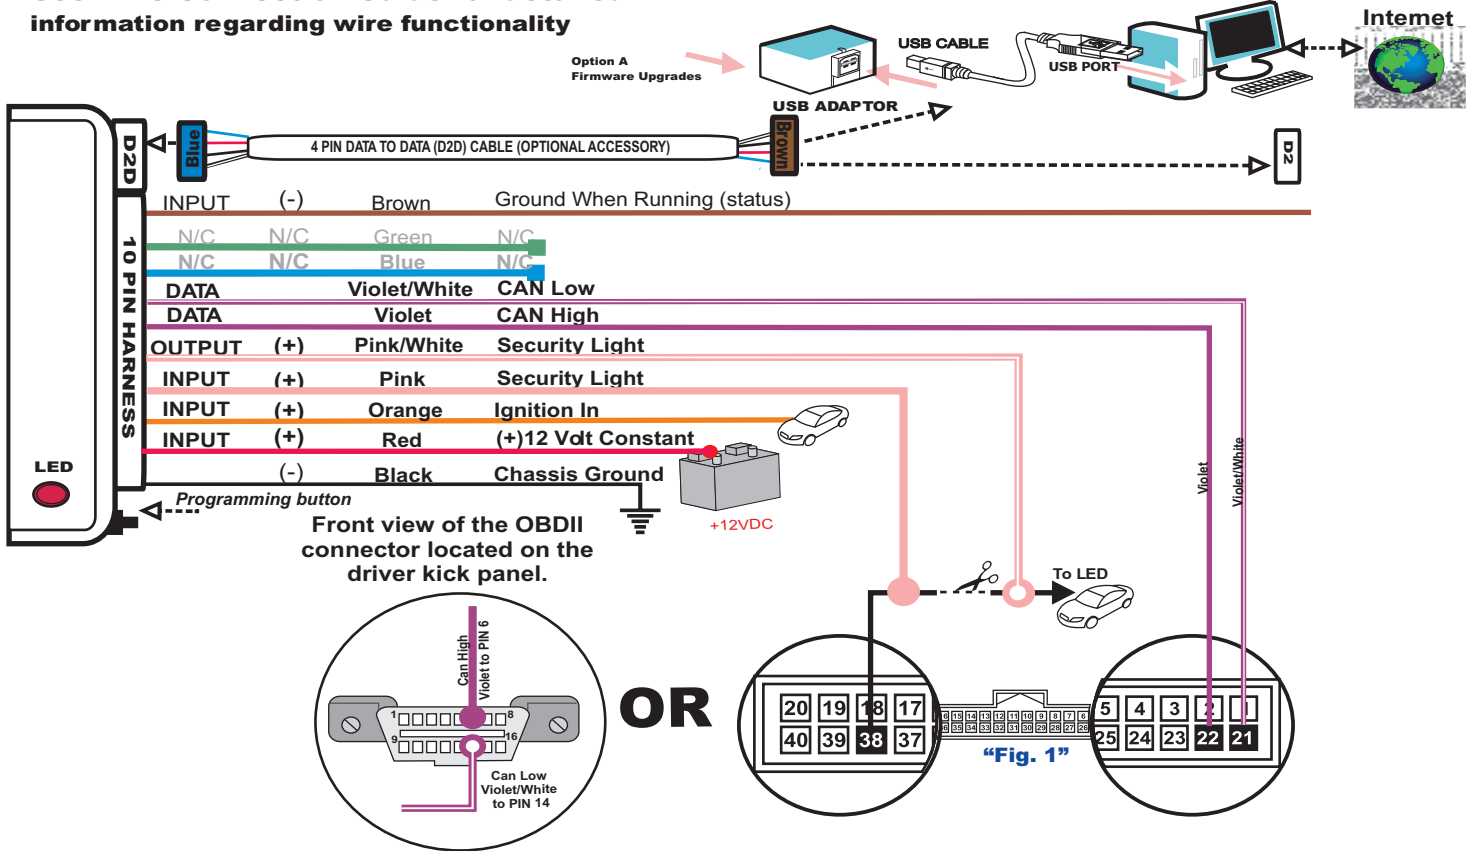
information regarding wire functionality

Option A
Firmware Upgrades

USB CABLE

USB PORT

Internet

USB ADAPTOR

D2D

Blue

4 PIN DATA TO DATA (D2D) CABLE (OPTIONAL ACCESSORY)

Brown

D2

10 PIN HARNESS

| INPUT | (-) | Brown | Ground When Running (status) |
|---|---|---|---|
| N/C | N/C | Green | N/C |
| N/C | N/C | Blue | N/C |
| DATA | | Violet/White | CAN Low |
| DATA | | Violet | CAN High |
| OUTPUT | (+) | Pink/White | Security Light |
| INPUT | (+) | Pink | Security Light |
| INPUT | (+) | Orange | Ignition In |
| INPUT | (+) | Red | (+)12 Volt Constant |
| | (-) | Black | Chassis Ground |

LED

Programming button

+12VDC

Front view of the OBDII connector located on the driver kick panel.

Can High Violet to PIN 6

1 8 9 16

Can Low Violet/White to PIN 14

OR

To LED

Violet

Violet/White

20 19 18 17 16 15 14 13 12 11 10 9 8 7 6 5 4 3 2 1

40 39 38 37 36 35 34 33 32 31 30 29 28 27 26 25 24 23 22 21

“Fig. 1”